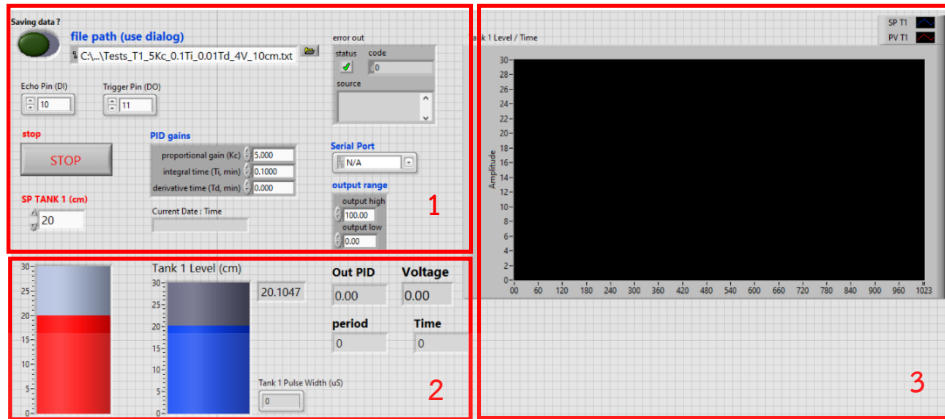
Saving data ?

file path (use dialog)

C:\...\Tests_T1_5Kc_0.1Ti_0.01Td_4V_10cm.txt

error out
status code
0
source

Echo Pin (DI)
10

Trigger Pin (DO)
11

stop
STOP

PID gains
proportional gain (Kc) 5.000
integral time (Ti, min) 0.1000
derivative time (Td, min) 0.000

Serial Port
N/A

output range
output high
100.00
output low
0.00

SP TANK 1 (cm)
20

Current Date : Time

1

30
25
20
15
10
5
0

Tank 1 Level (cm)
30
25
20
15
10
5
0

20.1047

Out PID
0.00

Voltage
0.00

period
0

Time
0

Tank 1 Pulse Width (uS)
0

2

ank 1 Level / Time

SP T1
PV T1

Amplitude
30
28
26
24
22
20
18
16
14
12
10
8
6
4
2
0
00 60 120 180 240 300 360 420 480 540 600 660 720 780 840 900 960 1023

3